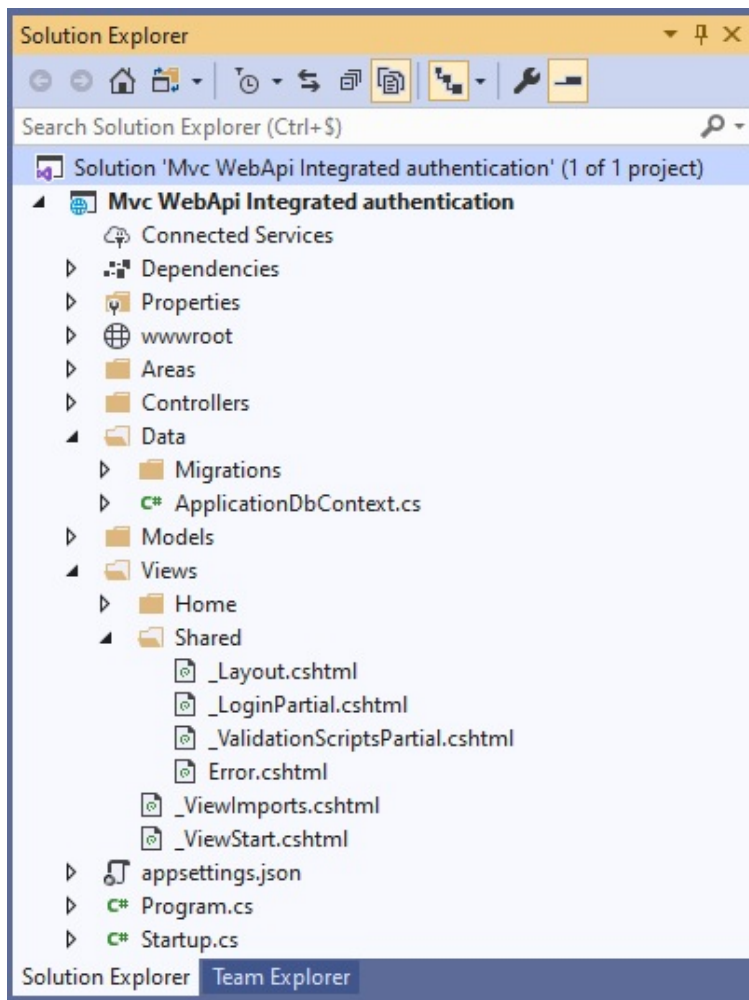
Solution Explorer

Search Solution Explorer (Ctrl+$)

Solution 'Mvc WebApi Integrated authentication' (1 of 1 project)

Mvc WebApi Integrated authentication

Connected Services

Dependencies

Properties

wwwroot

Areas

Controllers

Data

Migrations

C# ApplicationDbContext.cs

Models

Views

Home

Shared

_Layout.cshtml

_LoginPartial.cshtml

_ValidationScriptsPartial.cshtml

Error.cshtml

_ViewImports.cshtml

_ViewStart.cshtml

appsettings.json

C# Program.cs

C# Startup.cs

Solution Explorer Team Explorer